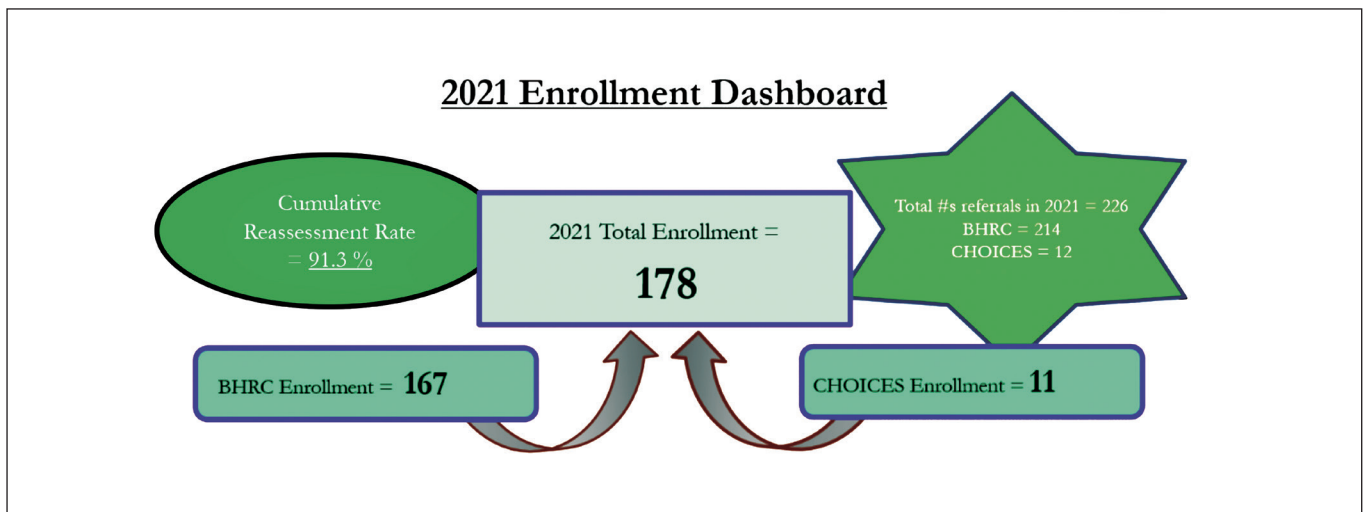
2021 Enrollment Dashboard

Cumulative Reassessment Rate = 91.3 %

2021 Total Enrollment =

178

Total #s referrals in 2021 = 226
BHRC = 214
CHOICES = 12

BHRC Enrollment = 167

CHOICES Enrollment = 11